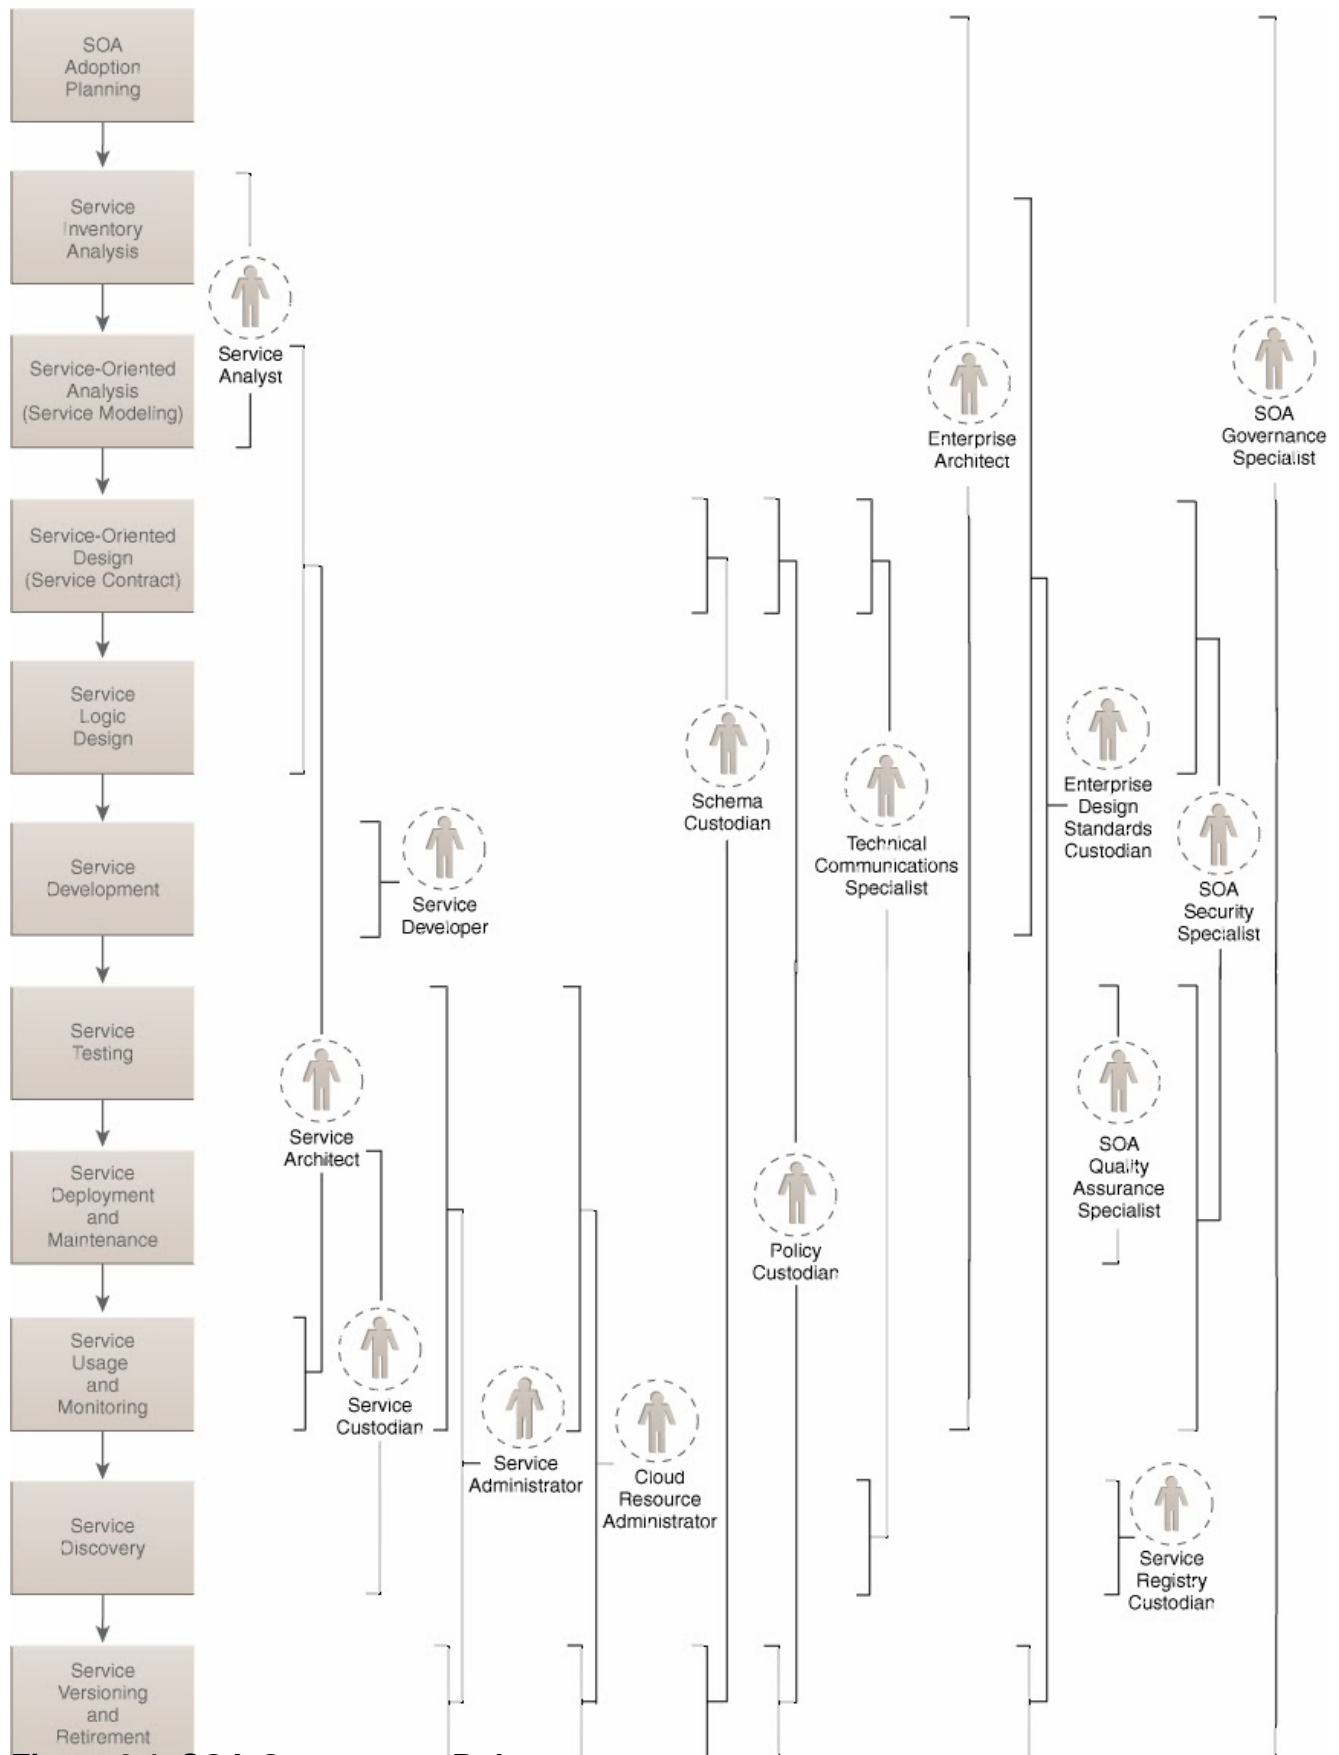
SOA Adoption Planning

Service Inventory Analysis

Service-Oriented Analysis (Service Modeling)

Service-Oriented Design (Service Contract)

Service Logic Design

Service Development

Service Testing

Service Deployment and Maintenance

Service Usage and Monitoring

Service Discovery

Service Versioning and Retirement

Service Analyst

Service Developer

Service Architect

Service Custodian

Service Administrator

Cloud Resource Administrator

Schema Custodian

Policy Custodian

Technical Communications Specialist

Enterprise Architect

Enterprise Design Standards Custodian

SOA Governance Specialist

SOA Security Specialist

SOA Quality Assurance Specialist

Service Registry Custodian

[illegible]